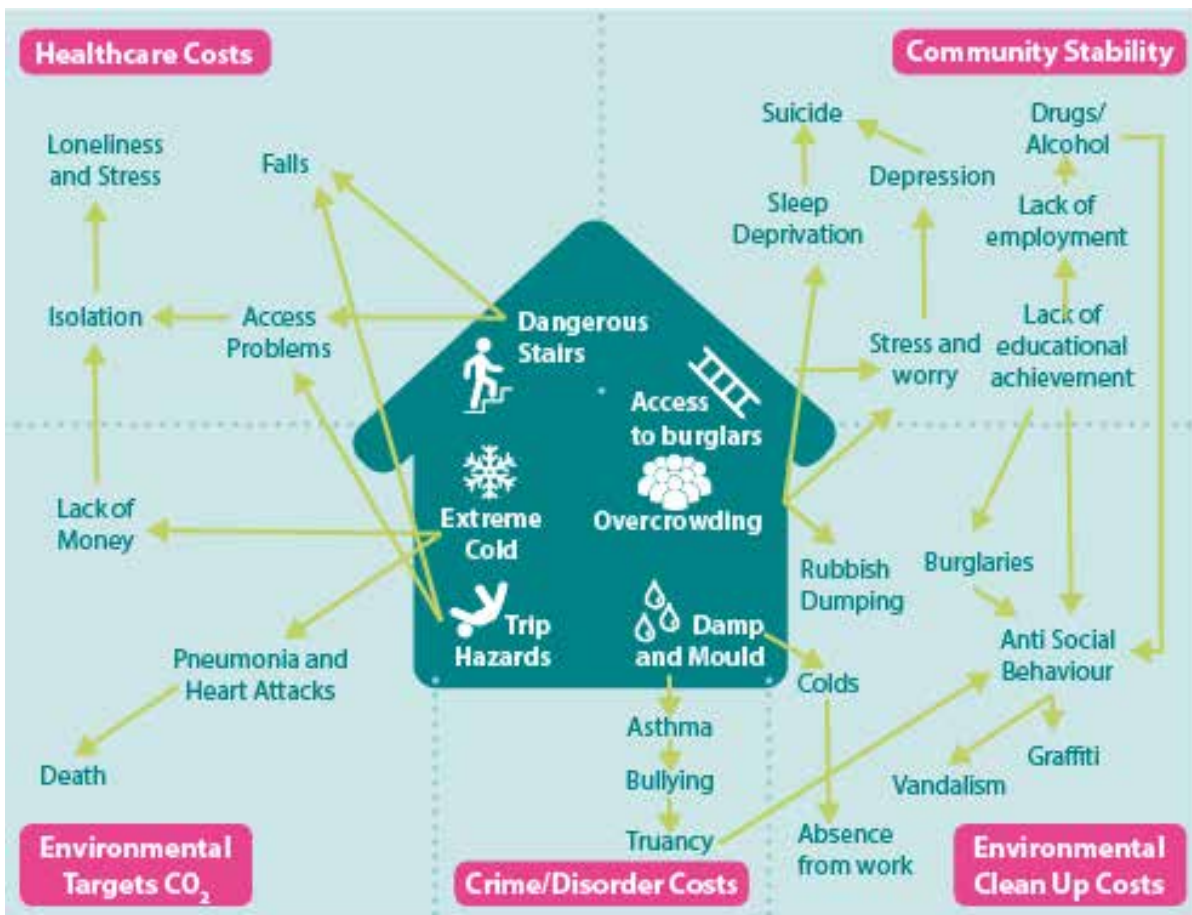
Healthcare Costs

Community Stability

Loneliness and Stress

Falls

Suicide

Drugs/ Alcohol

Depression

Sleep Deprivation

Lack of employment

Isolation

Access Problems

Dangerous Stairs

Stress and worry

Lack of educational achievement

Access to burglars

Lack of Money

Extreme Cold

Overcrowding

Rubbish Dumping

Burglaries

Trip Hazards

Damp and Mould

Anti Social Behaviour

Pneumonia and Heart Attacks

Colds

Asthma

Death

Bullying

Graffiti

Vandalism

Truancy

Absence from work

Environmental Targets $CO_2$

Crime/Disorder Costs

Environmental Clean Up Costs